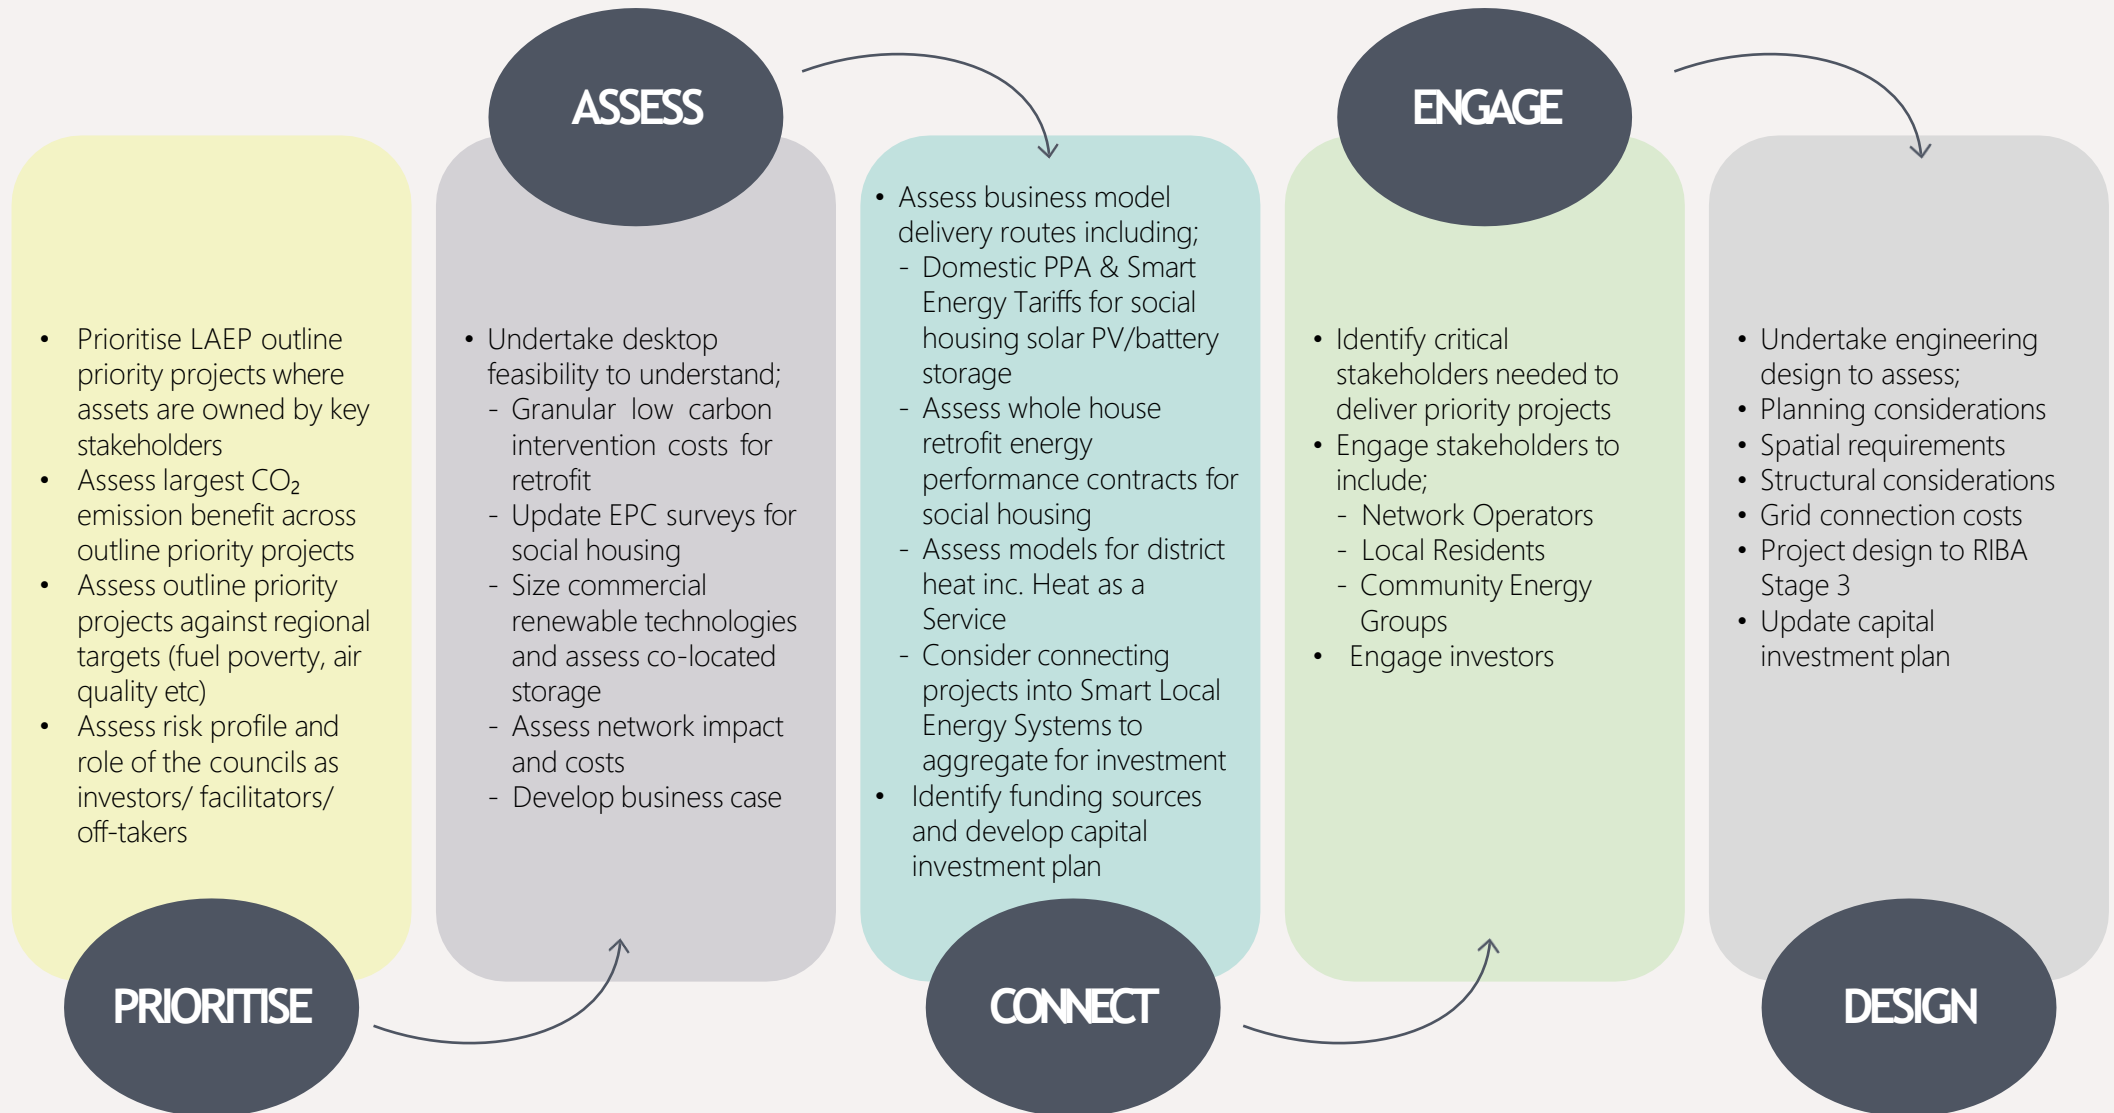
ASSESS

ENGAGE

- Prioritise LAEP outline priority projects where assets are owned by key stakeholders
- Assess largest $CO_2$ emission benefit across outline priority projects
- Assess outline priority projects against regional targets (fuel poverty, air quality etc)
- Assess risk profile and role of the councils as investors/ facilitators/ off-takers

PRIORITISE

- Undertake desktop feasibility to understand;
  - Granular low carbon intervention costs for retrofit
  - Update EPC surveys for social housing
  - Size commercial renewable technologies and assess co-located storage
  - Assess network impact and costs
  - Develop business case

- Assess business model delivery routes including;
  - Domestic PPA & Smart Energy Tariffs for social housing solar PV/battery storage
  - Assess whole house retrofit energy performance contracts for social housing
  - Assess models for district heat inc. Heat as a Service
  - Consider connecting projects into Smart Local Energy Systems to aggregate for investment
- Identify funding sources and develop capital investment plan

CONNECT

- Identify critical stakeholders needed to deliver priority projects
- Engage stakeholders to include;
  - Network Operators
  - Local Residents
  - Community Energy Groups
- Engage investors

- Undertake engineering design to assess;
- Planning considerations
- Spatial requirements
- Structural considerations
- Grid connection costs
- Project design to RIBA Stage 3
- Update capital investment plan

DESIGN